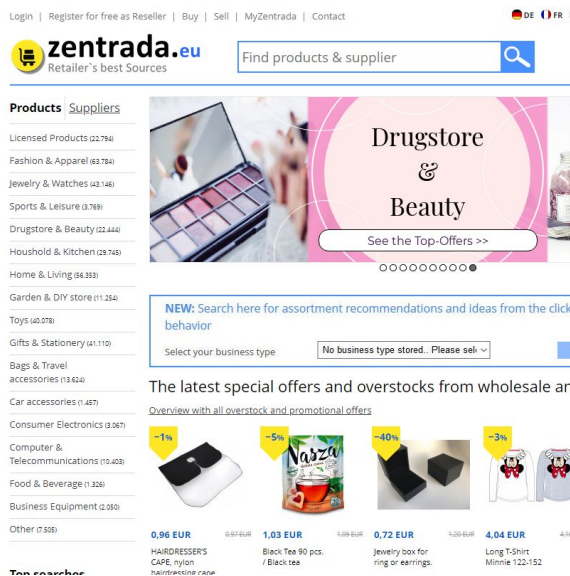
Login | Register for free as Reseller | Buy | Sell | MyZentrada | Contact

DE FR

zentrada.eu
Retailer`s best Sources

Find products & supplier

Products Suppliers

Licensed Products (22.794)
Fashion & Apparel (63.784)
Jewelry & Watches (43.146)
Sports & Leisure (3.769)
Drugstore & Beauty (22.444)
Houshold & Kitchen (29.745)
Home & Living (56.353)
Garden & DIY store (11.254)
Toys (40.078)
Gifts & Stationery (41.110)
Bags & Travel accessories (13.624)
Car accessories (1.457)
Consumer Electronics (3.067)
Computer & Telecommunications (10.403)
Food & Beverage (1.326)
Business Equipment (2.050)
Other (7.505)

Top searches

Drugstore & Beauty

See the Top-Offers >>

NEW: Search here for assortment recommendations and ideas from the click behavior

Select your business type

No business type stored.. Please sel

The latest special offers and overstocks from wholesale an

Overview with all overstock and promotional offers

-1%
0,96 EUR 0,97 EUR
HAIRDRESSER'S CAPE, nylon hairdressing cape

-5%
Vasza
1,03 EUR 1,09 EUR
Black Tea 90 pcs. / Black tea

-40%
0,72 EUR 1,20 EUR
Jewelry box for ring or earrings.

-3%
4,04 EUR
Long T-Shirt Minnie 122-152